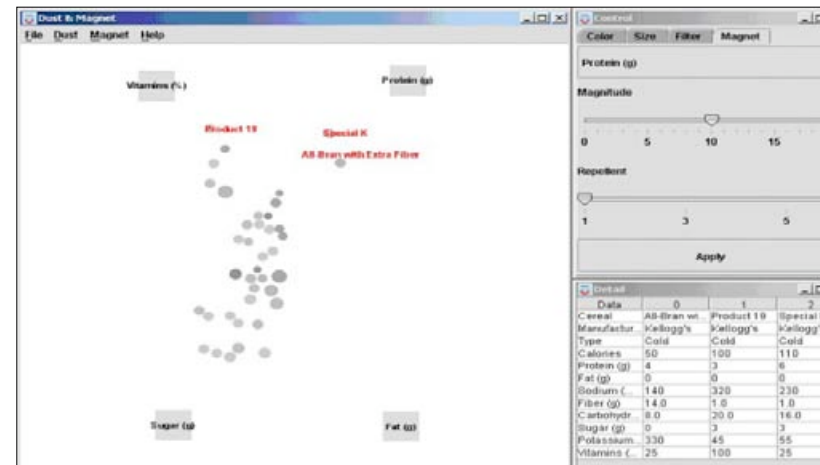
Dust & Magnet
File Dust Magnet Help

Vitamins (%)
Protein (g)
Product 19
Special K
All-Bran with Extra Fiber
Sugar (g)
Fat (g)

Control
Color Size Filter Magnet
Protein (g)
Magnitude
0 5 10 15
Repellent
1 3 5
Apply

Detail

| Data | 0 | 1 | 2 |
|---|---|---|---|
| Cereal | All-Bran wi... | Product 19 | Special |
| Manufactur... | Kellogg's | Kellogg's | Kellogg' |
| Type | Cold | Cold | Cold |
| Calories | 50 | 100 | 110 |
| Protein (g) | 4 | 3 | 6 |
| Fat (g) | 0 | 0 | 0 |
| Sodium (... | 140 | 320 | 230 |
| Fiber (g) | 14.0 | 1.0 | 1.0 |
| Carbohydr... | 8.0 | 20.0 | 16.0 |
| Sugar (g) | 0 | 3 | 3 |
| Potassium... | 330 | 45 | 55 |
| Vitamins (... | 25 | 100 | 25 |